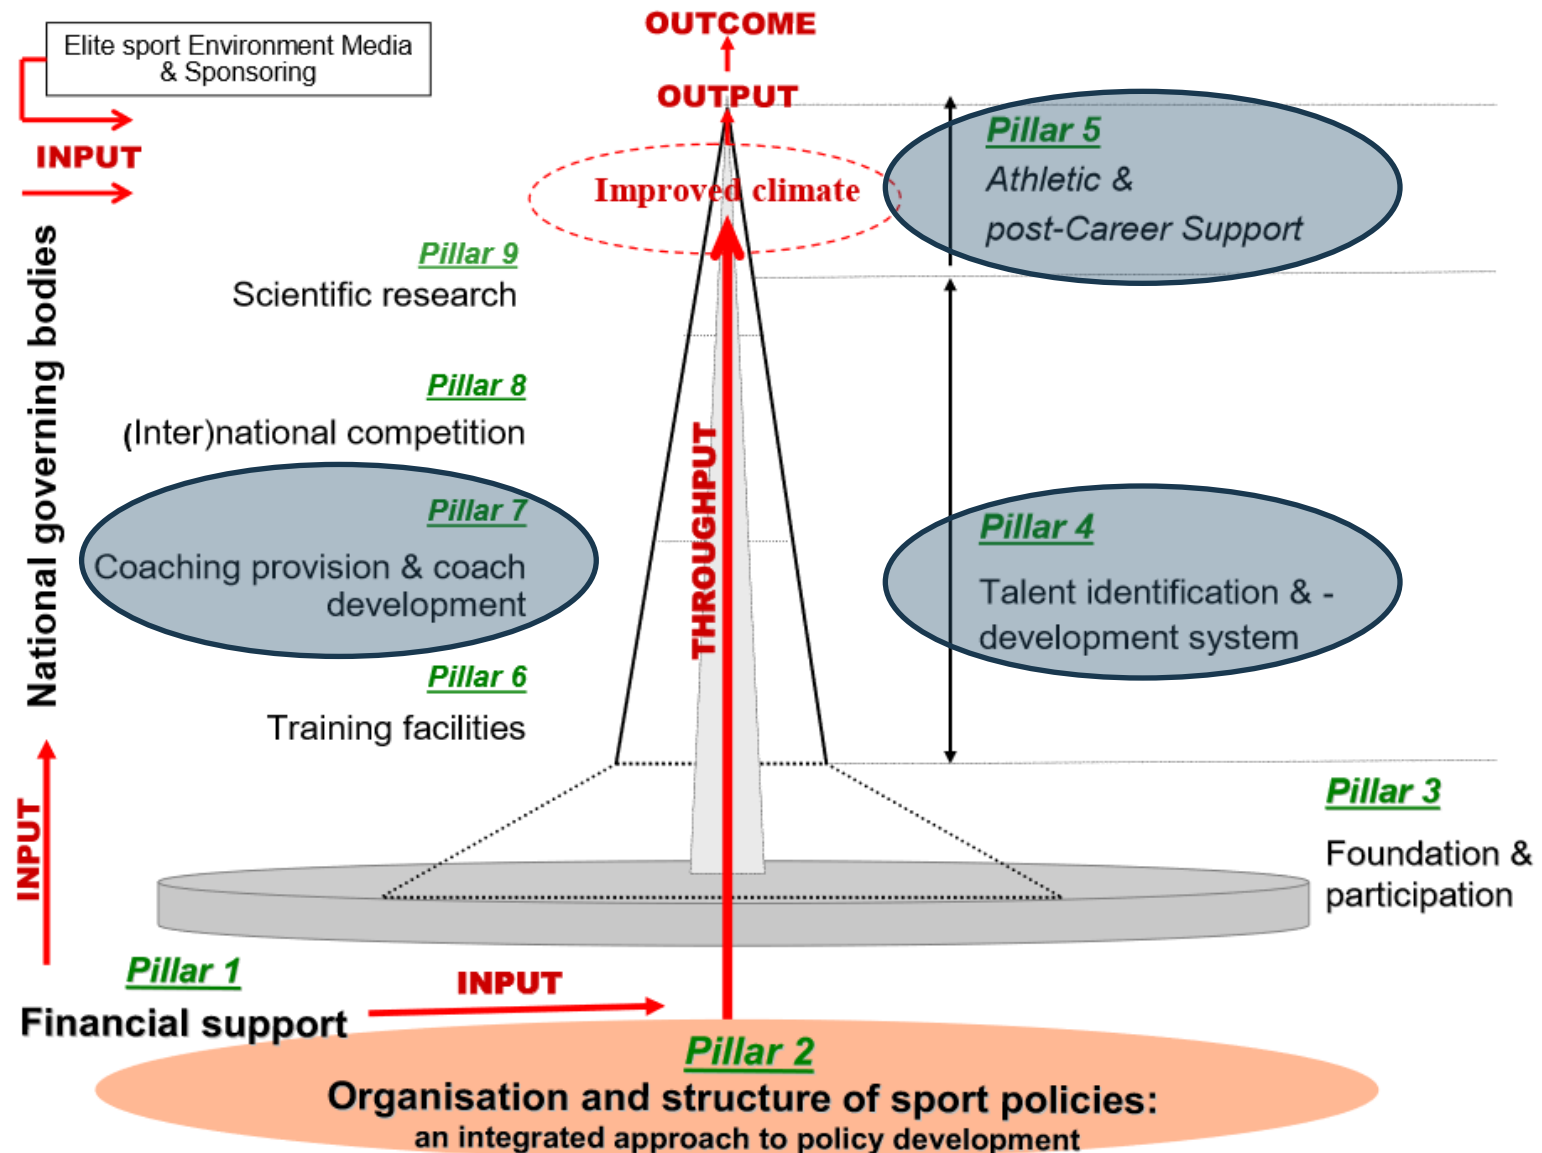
Elite sport Environment Media & Sponsoring

INPUT

OUTCOME

OUTPUT

Improved climate

Pillar 5
Athletic &
post-Career Support

Pillar 9
Scientific research

Pillar 8
(Inter)national competition

Pillar 7
Coaching provision & coach development

Pillar 4
Talent identification & - development system

Pillar 6
Training facilities

THROUGHPUT

National governing bodies

INPUT

Pillar 3
Foundation & participation

Pillar 1
Financial support

INPUT

Pillar 2
Organisation and structure of sport policies:
an integrated approach to policy development